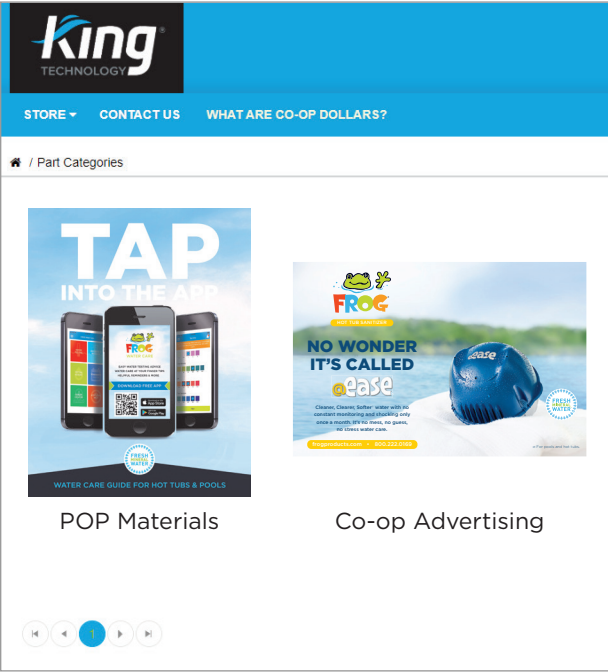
King®
TECHNOLOGY

STORE ▾ CONTACT US WHAT ARE CO-OP DOLLARS?

/ Part Categories

TAP
INTO THE APP

FROG
WATER CARE

DOWNLOAD FREE APP

FRESH WATER

WATER CARE GUIDE FOR HOT TUBS & POOLS

POP Materials

FROG
HOT TUB SANITIZER

NO WONDER
IT'S CALLED
@ease

Cleaner, Clearer, Softer water with no constant monitoring and shocking only once a month. It's no mess, no guess, no stress water care.

frogproducts.com • 800.222.0169

FRESH WATER

@ease

Co-op Advertising

1